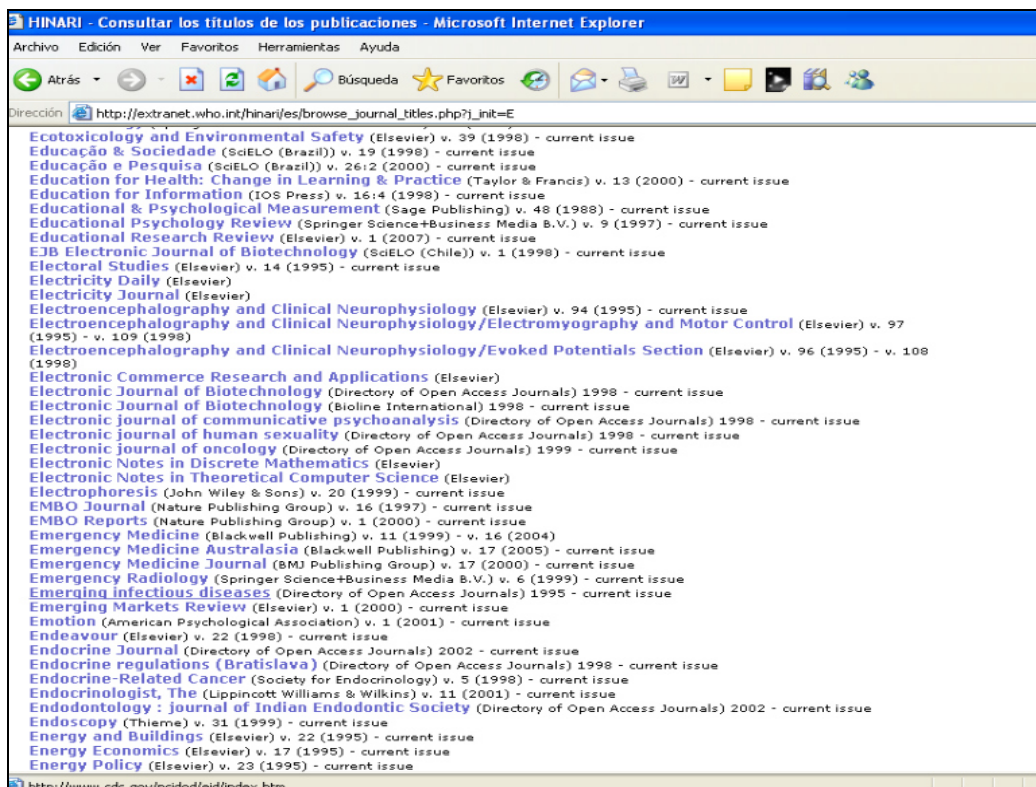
HINARI - Consultar los títulos de los publicaciones - Microsoft Internet Explorer

Archivo Edición Ver Favoritos Herramientas Ayuda

Atrás Búsqueda Favoritos

Dirección http://extranet.who.int/hinari/es/browse_journal_titles.php?j_init=E

Ecotoxicology and Environmental Safety (Elsevier) v. 39 (1998) - current issue
Educação & Sociedade (SciELO (Brazil)) v. 19 (1998) - current issue
Educação e Pesquisa (SciELO (Brazil)) v. 26:2 (2000) - current issue
Education for Health: Change in Learning & Practice (Taylor & Francis) v. 13 (2000) - current issue
Education for Information (IOS Press) v. 16:4 (1998) - current issue
Educational & Psychological Measurement (Sage Publishing) v. 48 (1988) - current issue
Educational Psychology Review (Springer Science+Business Media B.V.) v. 9 (1997) - current issue
Educational Research Review (Elsevier) v. 1 (2007) - current issue
EJB Electronic Journal of Biotechnology (SciELO (Chile)) v. 1 (1998) - current issue
Electoral Studies (Elsevier) v. 14 (1995) - current issue
Electricity Daily (Elsevier)
Electricity Journal (Elsevier)
Electroencephalography and Clinical Neurophysiology (Elsevier) v. 94 (1995) - current issue
Electroencephalography and Clinical Neurophysiology/Electromyography and Motor Control (Elsevier) v. 97 (1995) - v. 109 (1998)
Electroencephalography and Clinical Neurophysiology/Evoked Potentials Section (Elsevier) v. 96 (1995) - v. 108 (1998)
Electronic Commerce Research and Applications (Elsevier)
Electronic Journal of Biotechnology (Directory of Open Access Journals) 1998 - current issue
Electronic Journal of Biotechnology (Bioline International) 1998 - current issue
Electronic journal of communicative psychoanalysis (Directory of Open Access Journals) 1998 - current issue
Electronic journal of human sexuality (Directory of Open Access Journals) 1998 - current issue
Electronic journal of oncology (Directory of Open Access Journals) 1999 - current issue
Electronic Notes in Discrete Mathematics (Elsevier)
Electronic Notes in Theoretical Computer Science (Elsevier)
Electrophoresis (John Wiley & Sons) v. 20 (1999) - current issue
EMBO Journal (Nature Publishing Group) v. 16 (1997) - current issue
EMBO Reports (Nature Publishing Group) v. 1 (2000) - current issue
Emergency Medicine (Blackwell Publishing) v. 11 (1999) - v. 16 (2004)
Emergency Medicine Australasia (Blackwell Publishing) v. 17 (2005) - current issue
Emergency Medicine Journal (BMJ Publishing Group) v. 17 (2000) - current issue
Emergency Radiology (Springer Science+Business Media B.V.) v. 6 (1999) - current issue
Emerging infectious diseases (Directory of Open Access Journals) 1995 - current issue
Emerging Markets Review (Elsevier) v. 1 (2000) - current issue
Emotion (American Psychological Association) v. 1 (2001) - current issue
Endeavour (Elsevier) v. 22 (1998) - current issue
Endocrine Journal (Directory of Open Access Journals) 2002 - current issue
Endocrine regulations (Bratislava) (Directory of Open Access Journals) 1998 - current issue
Endocrine-Related Cancer (Society for Endocrinology) v. 5 (1998) - current issue
Endocrinologist, The (Lippincott Williams & Wilkins) v. 11 (2001) - current issue
Endodontology : journal of Indian Endodontic Society (Directory of Open Access Journals) 2002 - current issue
Endoscopy (Thieme) v. 31 (1999) - current issue
Energy and Buildings (Elsevier) v. 22 (1995) - current issue
Energy Economics (Elsevier) v. 17 (1995) - current issue
Energy Policy (Elsevier) v. 23 (1995) - current issue

http://www.cdc.gov/ncidod/eid/index.htm